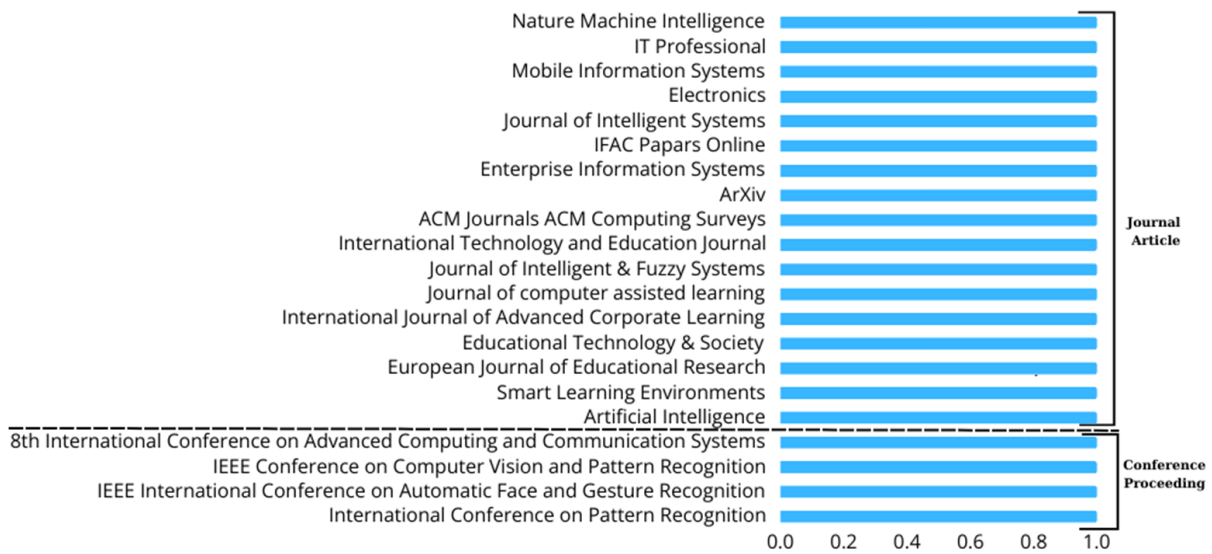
Nature Machine Intelligence
IT Professional
Mobile Information Systems
Electronics
Journal of Intelligent Systems
IFAC Papars Online
Enterprise Information Systems
ArXiv
ACM Journals ACM Computing Surveys
International Technology and Education Journal
Journal of Intelligent & Fuzzy Systems
Journal of computer assisted learning
International Journal of Advanced Corporate Learning
Educational Technology & Society
European Journal of Educational Research
Smart Learning Environments
Artificial Intelligence
8th International Conference on Advanced Computing and Communication Systems
IEEE Conference on Computer Vision and Pattern Recognition
IEEE International Conference on Automatic Face and Gesture Recognition
International Conference on Pattern Recognition

Journal Article

Conference Proceeding

0.0 0.2 0.4 0.6 0.8 1.0